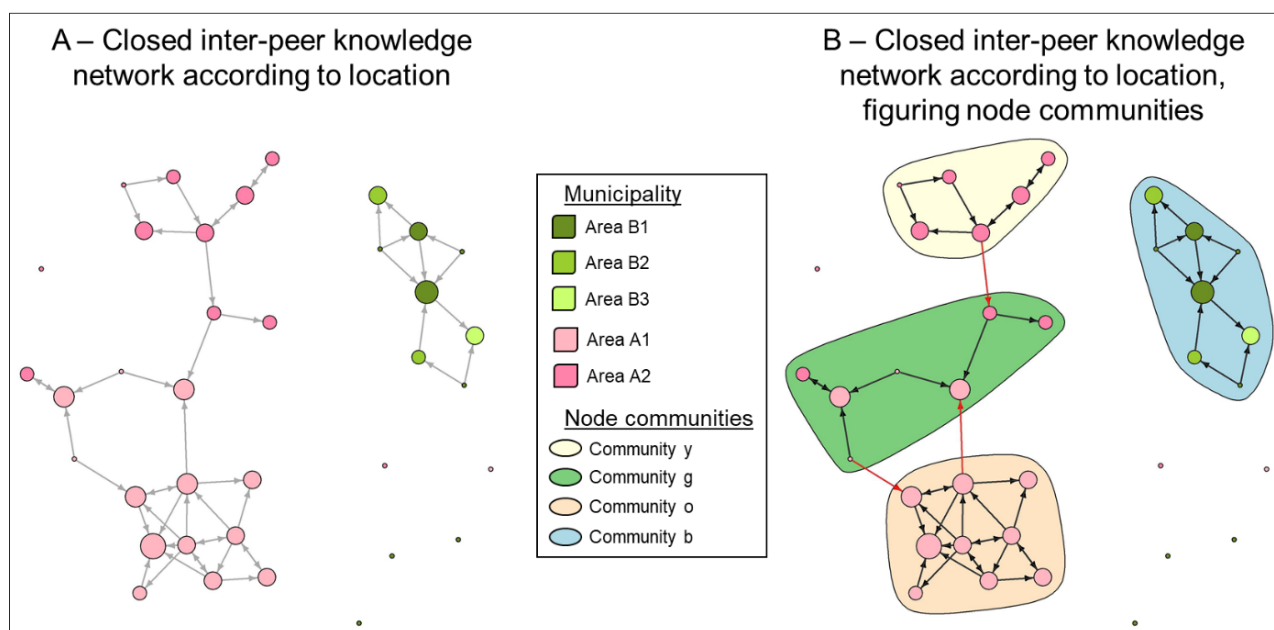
A – Closed inter-peer knowledge network according to location

Municipality
Area B1
Area B2
Area B3
Area A1
Area A2
Node communities
Community y
Community g
Community o
Community b

B – Closed inter-peer knowledge network according to location, figuring node communities